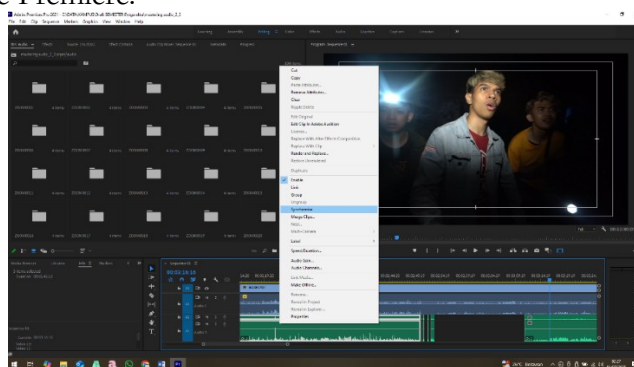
e Premiere.

Adobe Premiere Pro 2021

File Edit Clip Sequence Markers Graphics View Window Help

Learning Assembly Editing Color Effects Audio Graphics Captions Libraries

Program: Sequence 01

Cut
Copy
Paste Attributes...
Remove Attributes...
Clear
Ripple Delete

Edit Original
Edit Clip in Adobe Audition

Replace With After Effects Composition
Replace With Clip
Render and Replace...
Restore Unrendered

Enable
Link
Group
Ungroup
Synchronize
Merge Clips...
Nest...
Multi-Camera
Label
Speed/Duration...
Audio Gain...
Audio Channels...
Link Media...
Make Offline...
Rename...
Reveal in Project
Reveal in Explorer...
Properties

Sequence 01
00:00:19:15

Full

26°C Berawan